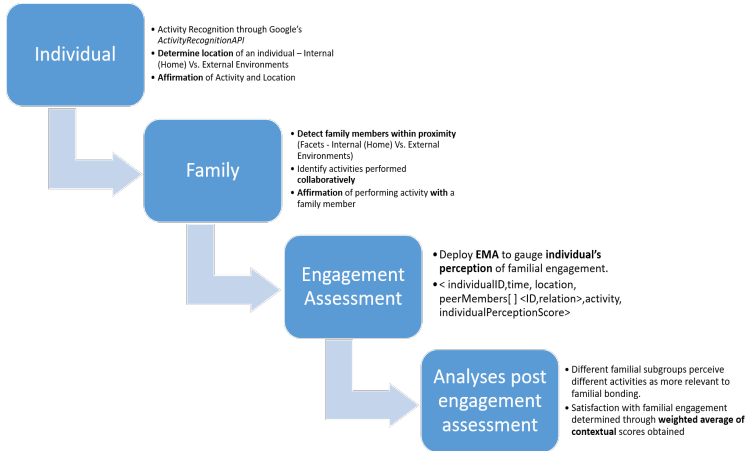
Individual

• Activity Recognition through Google's ActivityRecognitionAPI
• Determine location of an individual – Internal (Home) Vs. External Environments
• Affirmation of Activity and Location

Family

• Detect family members within proximity (Facets - Internal (Home) Vs. External Environments)
• Identify activities performed collaboratively
• Affirmation of performing activity with a family member

Engagement Assessment

• Deploy EMA to gauge individual's perception of familial engagement.
• < individualID,time, location, peerMembers[ ] <ID,relation>,activity, individualPerceptionScore>

Analyses post engagement assessment

• Different familial subgroups perceive different activities as more relevant to familial bonding.
• Satisfaction with familial engagement determined through weighted average of contextual scores obtained